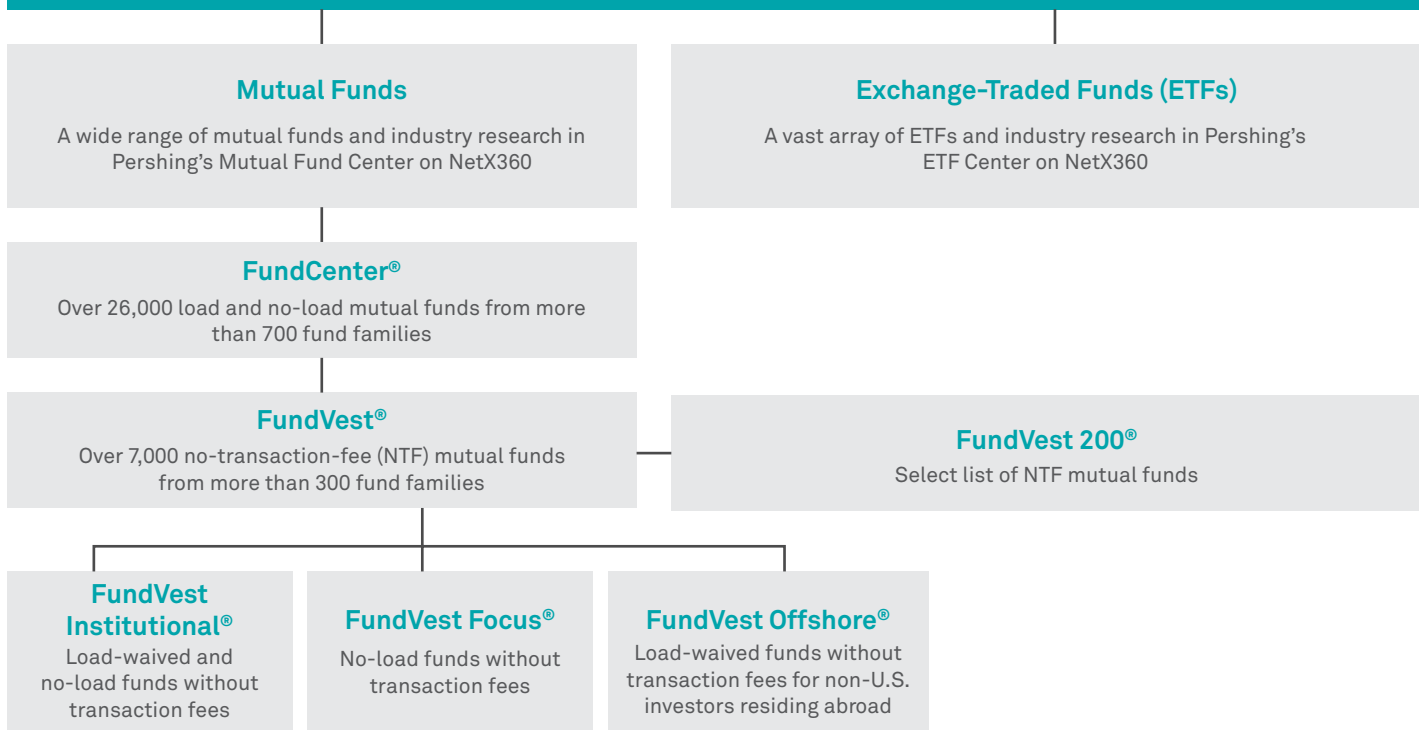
Mutual Funds

A wide range of mutual funds and industry research in Pershing's Mutual Fund Center on NetX360

Exchange-Traded Funds (ETFs)

A vast array of ETFs and industry research in Pershing's ETF Center on NetX360

FundCenter®

Over 26,000 load and no-load mutual funds from more than 700 fund families

FundVest®

Over 7,000 no-transaction-fee (NTF) mutual funds from more than 300 fund families

FundVest 200®

Select list of NTF mutual funds

FundVest Institutional®

Load-waived and no-load funds without transaction fees

FundVest Focus®

No-load funds without transaction fees

FundVest Offshore®

Load-waived funds without transaction fees for non-U.S. investors residing abroad